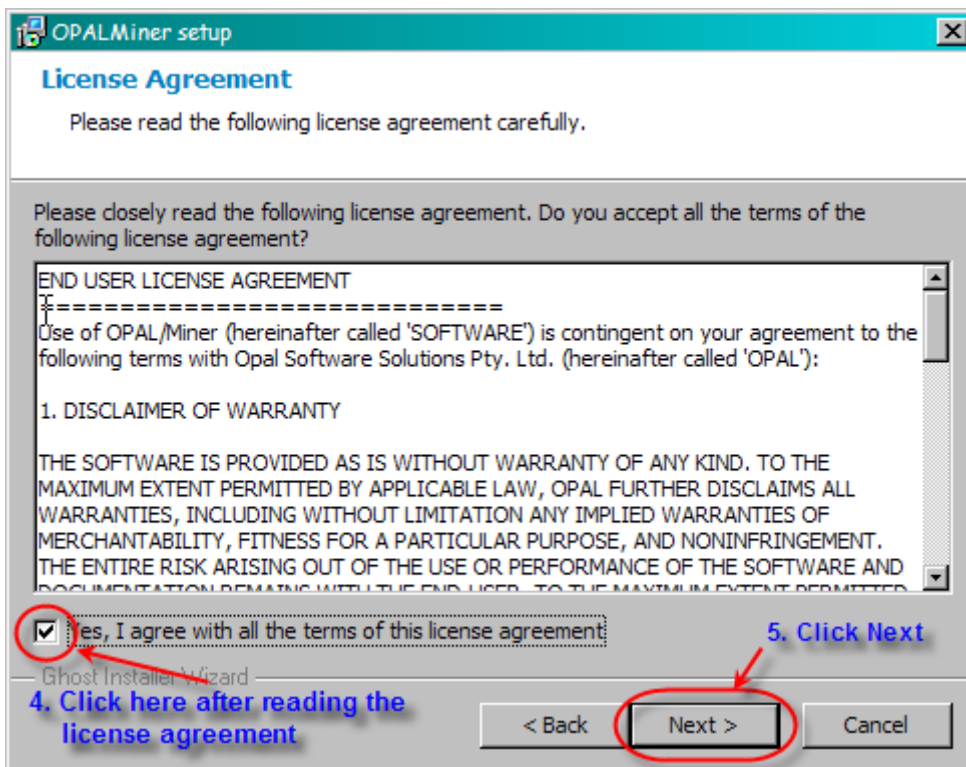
OPALMiner setup

License Agreement

Please read the following license agreement carefully.

Please closely read the following license agreement. Do you accept all the terms of the following license agreement?

END USER LICENSE AGREEMENT
=============================
Use of OPAL/Miner (hereinafter called 'SOFTWARE') is contingent on your agreement to the following terms with Opal Software Solutions Pty. Ltd. (hereinafter called 'OPAL'):

1. DISCLAIMER OF WARRANTY

THE SOFTWARE IS PROVIDED AS IS WITHOUT WARRANTY OF ANY KIND. TO THE MAXIMUM EXTENT PERMITTED BY APPLICABLE LAW, OPAL FURTHER DISCLAIMS ALL WARRANTIES, INCLUDING WITHOUT LIMITATION ANY IMPLIED WARRANTIES OF MERCHANTABILITY, FITNESS FOR A PARTICULAR PURPOSE, AND NONINFRINGEMENT. THE ENTIRE RISK ARISING OUT OF THE USE OR PERFORMANCE OF THE SOFTWARE AND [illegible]

Yes, I agree with all the terms of this license agreement

5. Click Next

Ghost Installer Wizard

4. Click here after reading the license agreement

< Back

Next >

Cancel